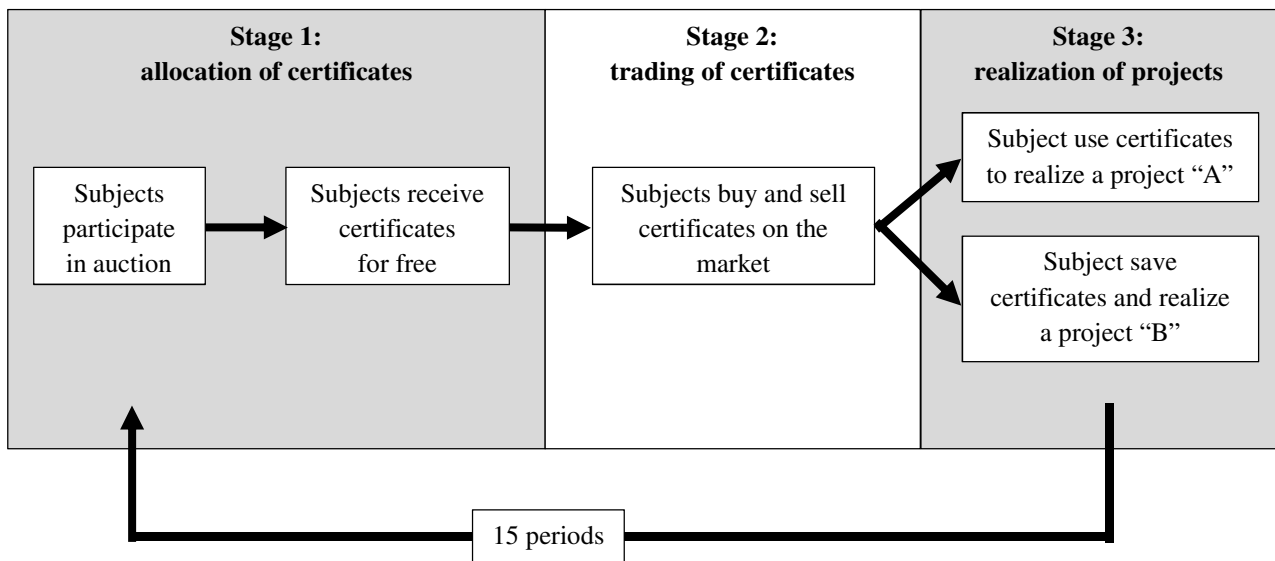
**Stage 1: allocation of certificates**

Subjects participate in auction

Subjects receive certificates for free

**Stage 2: trading of certificates**

Subjects buy and sell certificates on the market

**Stage 3: realization of projects**

Subject use certificates to realize a project "A"

Subject save certificates and realize a project "B"

15 periods